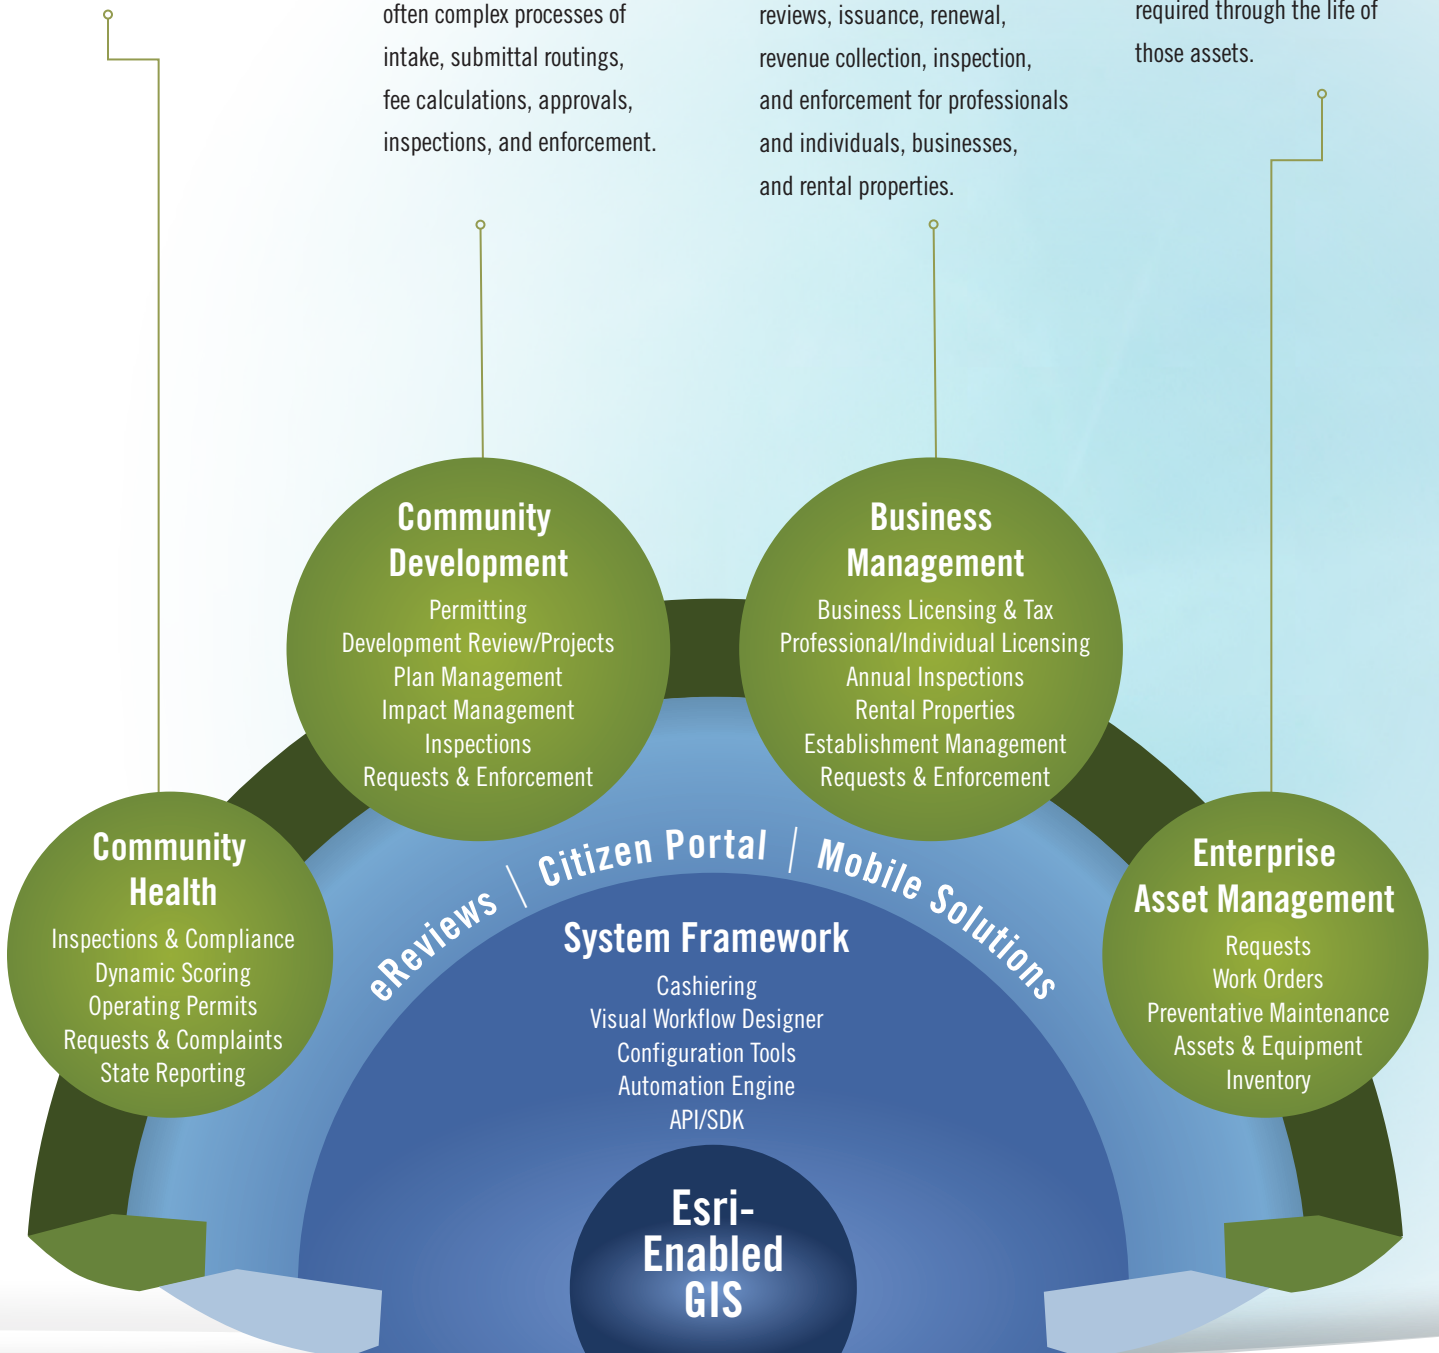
often complex processes of intake, submittal routings, fee calculations, approvals, inspections, and enforcement.

reviews, issuance, renewal, revenue collection, inspection, and enforcement for professionals and individuals, businesses, and rental properties.

required through the life of those assets.

Community Development
Permitting
Development Review/Projects
Plan Management
Impact Management
Inspections
Requests & Enforcement

Business Management
Business Licensing & Tax
Professional/Individual Licensing
Annual Inspections
Rental Properties
Establishment Management
Requests & Enforcement

Community Health
Inspections & Compliance
Dynamic Scoring
Operating Permits
Requests & Complaints
State Reporting

eReviews | Citizen Portal | Mobile Solutions

System Framework
Cashiering
Visual Workflow Designer
Configuration Tools
Automation Engine
API/SDK

Enterprise Asset Management
Requests
Work Orders
Preventative Maintenance
Assets & Equipment
Inventory

Esri-Enabled GIS